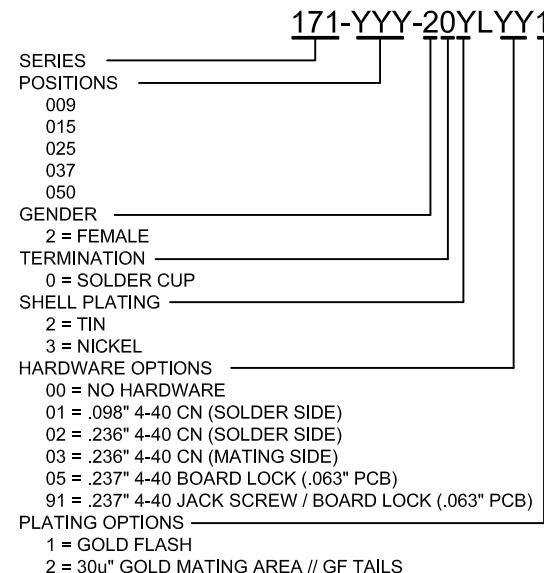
171-YYY-20YLYY1

SERIES
POSITIONS
009
015
025
037
050
GENDER
2 = FEMALE
TERMINATION
0 = SOLDER CUP
SHELL PLATING
2 = TIN
3 = NICKEL
HARDWARE OPTIONS
00 = NO HARDWARE
01 = .098" 4-40 CN (SOLDER SIDE)
02 = .236" 4-40 CN (SOLDER SIDE)
03 = .236" 4-40 CN (MATING SIDE)
05 = .237" 4-40 BOARD LOCK (.063" PCB)
91 = .237" 4-40 JACK SCREW / BOARD LOCK (.063" PCB)
PLATING OPTIONS
1 = GOLD FLASH
2 = 30u" GOLD MATING AREA // GF TAILS